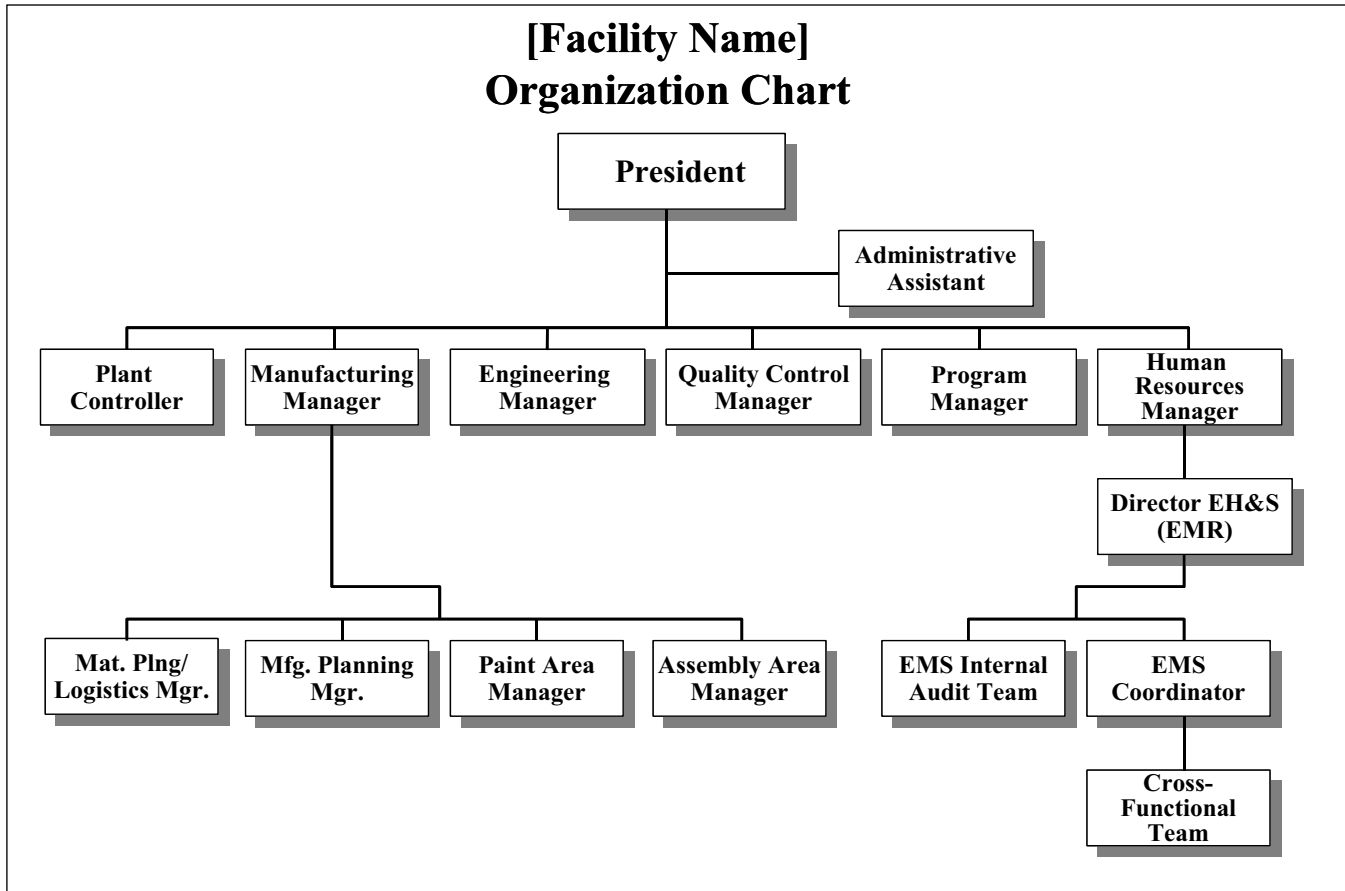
[Facility Name]
Organization Chart

President

Administrative Assistant

Plant Controller

Manufacturing Manager

Engineering Manager

Quality Control Manager

Program Manager

Human Resources Manager

Director EH&S (EMR)

Mat. Plng/ Logistics Mgr.

Mfg. Planning Mgr.

Paint Area Manager

Assembly Area Manager

EMS Internal Audit Team

EMS Coordinator

Cross-Functional Team